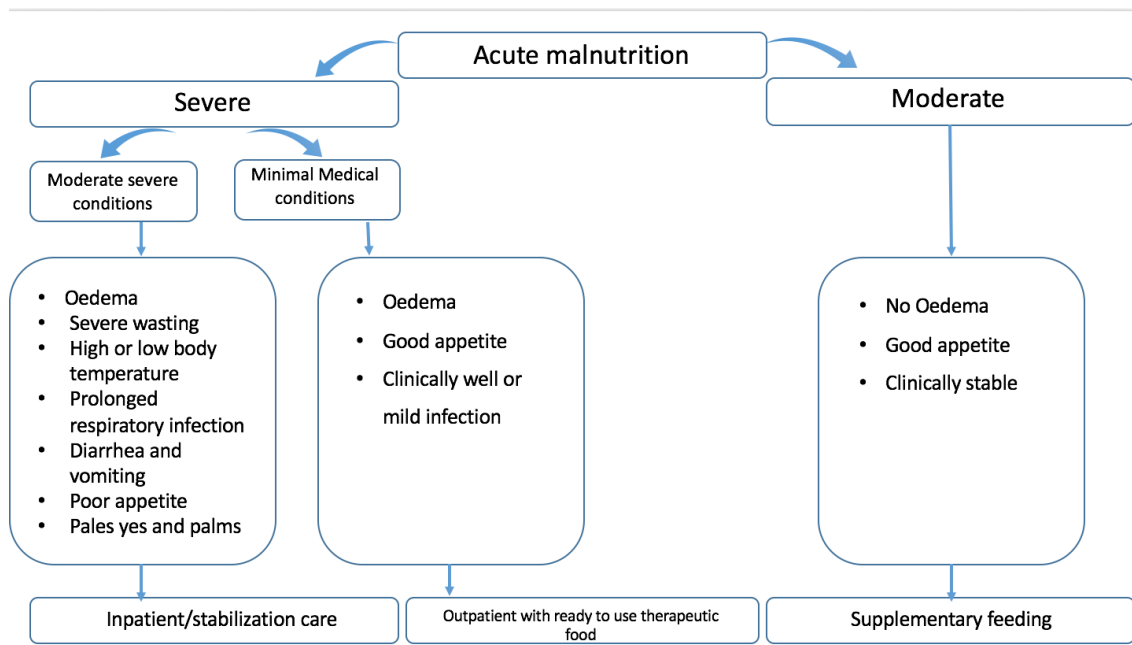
Acute malnutrition

Severe

Moderate

Moderate severe conditions

Minimal Medical conditions

- Oedema
- Severe wasting
- High or low body temperature
- Prolonged respiratory infection
- Diarrhea and vomiting
- Poor appetite
- Pales yes and palms

- Oedema
- Good appetite
- Clinically well or mild infection

- No Oedema
- Good appetite
- Clinically stable

Inpatient/stabilization care

Outpatient with ready to use therapeutic food

Supplementary feeding